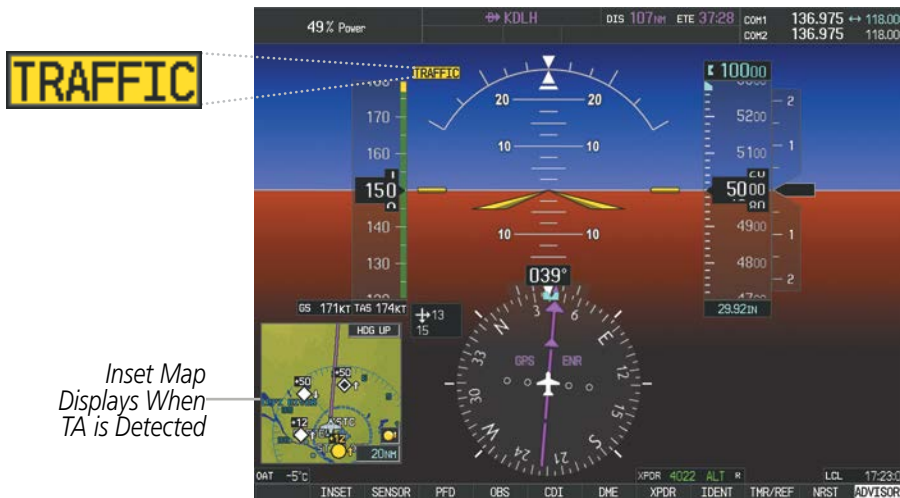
TRAFFIC

49% Power

KDLH

DIS 107NM ETE 37:28

COM1 136.975 ↔ 118.00
COM2 136.975 118.00

TRAFFIC

10000

20 20
10 10
10 10

170
160
150
140
130

5200
5100
5000
4900
4800

2
1
1
2

039°

GS 171KT TAS 174KT

13
15

29.92IN

HDG UP

+50
+50
+12
-12

20NM

GPS ENR

N 3 6 E 12 15 S 21 24 W 30 33

Inset Map Displays When TA is Detected

OAT -5°C

XPDR 4022 ALT R

LCL 17:23

INSET SENSOR PFD OBS CDI DME XPDR IDENT TMR/REF NRST ADVISOR